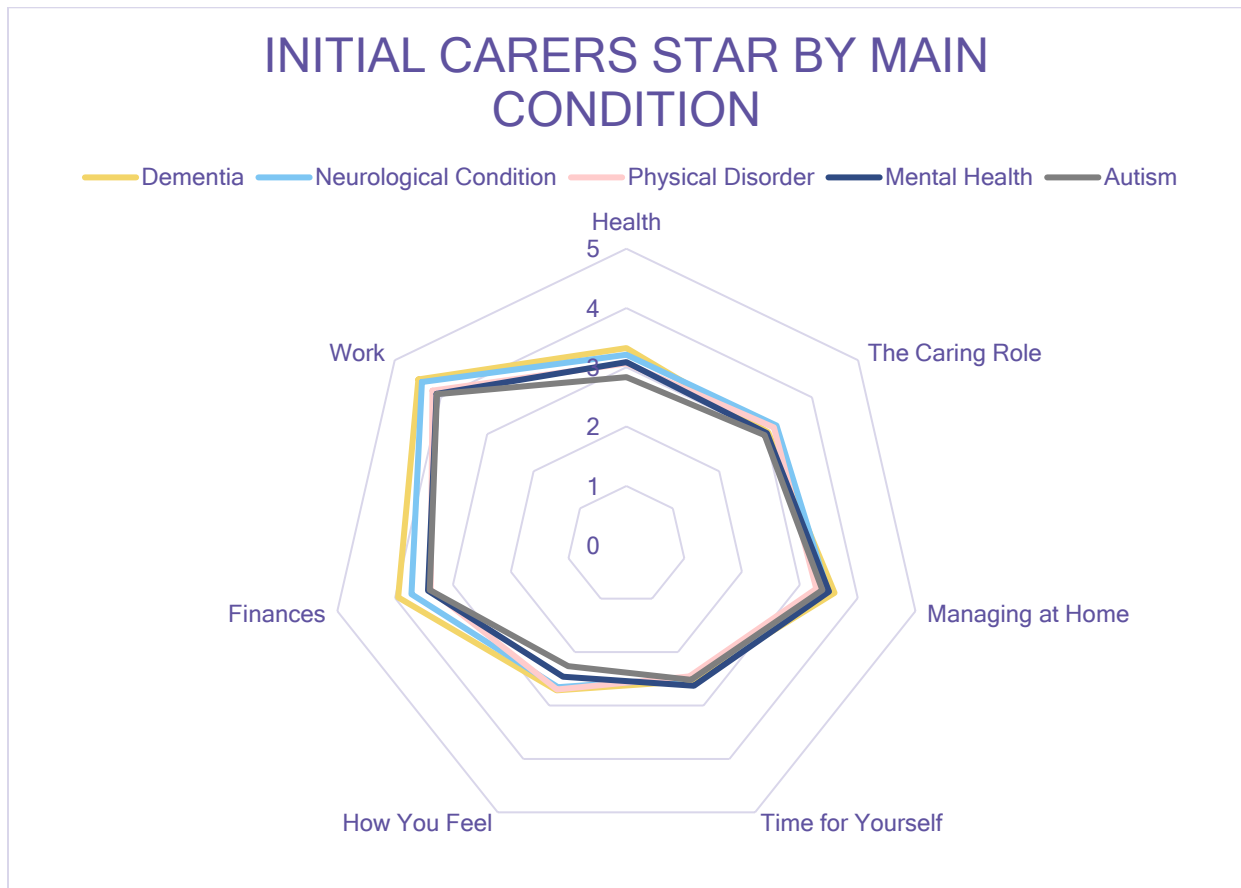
INITIAL CARERS STAR BY MAIN CONDITION

Dementia
Neurological Condition
Physical Disorder
Mental Health
Autism

Health
5
4
3
2
1
0
The Caring Role
Managing at Home
Time for Yourself
How You Feel
Finances
Work